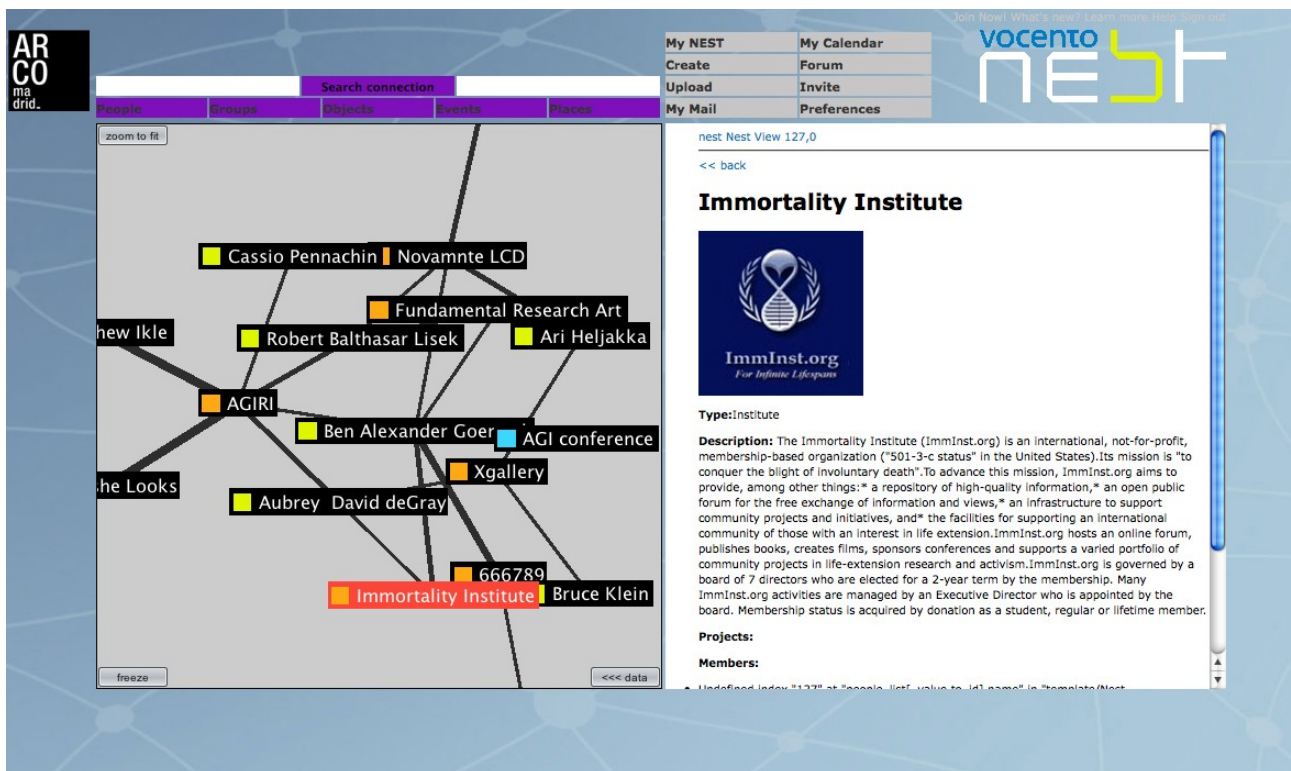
ARCO madrid.

Search connection

People Groups Objects Events Places

My NEST | My Calendar
Create | Forum
Upload | Invite
My Mail | Preferences

Join Now! What's new? Learn more Help Sign out

vocento nest

zoom to fit

Cassio Pennachin
Novamnte LCD
Fundamental Research Art
hew Ikle
Robert Balthasar Lisek
Ari Heljakka
AGIRI
Ben Alexander Goer
AGI conference
he Looks
Xgallery
Aubrey David deGray
666789
Immortality Institute
Bruce Klein

freeze
<<< data

nest Nest View 127,0

<< back

Immortality Institute

ImmInst.org
For Infinite Lifespans

Type:Institute

Description: The Immortality Institute (ImmInst.org) is an international, not-for-profit, membership-based organization ("501-3-c status" in the United States).Its mission is "to conquer the blight of involuntary death".To advance this mission, ImmInst.org aims to provide, among other things:* a repository of high-quality information,* an open public forum for the free exchange of information and views,* an infrastructure to support community projects and initiatives, and* the facilities for supporting an international community of those with an interest in life extension.ImmInst.org hosts an online forum, publishes books, creates films, sponsors conferences and supports a varied portfolio of community projects in life-extension research and activism.ImmInst.org is governed by a board of 7 directors who are elected for a 2-year term by the membership. Many ImmInst.org activities are managed by an Executive Director who is appointed by the board. Membership status is acquired by donation as a student, regular or lifetime member.

Projects:

Members:

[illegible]